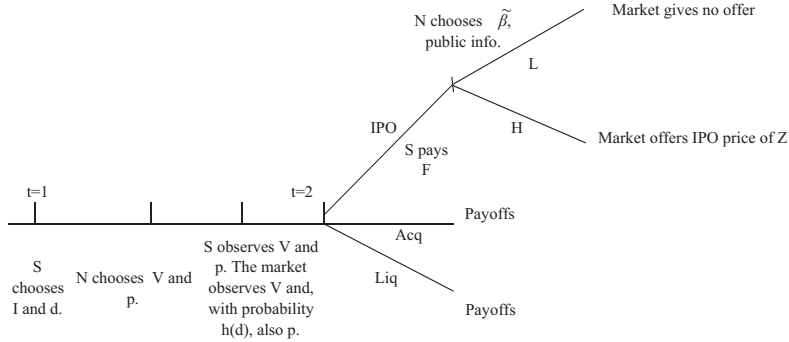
N chooses $\tilde{\beta}$, public info.

Market gives no offer

L

H

Market offers IPO price of Z

IPO

S pays F

t=1

t=2

Payoffs

Acq

Liq

Payoffs

S chooses I and d.

N chooses V and p.

S observes V and p. The market observes V and, with probability h(d), also p.